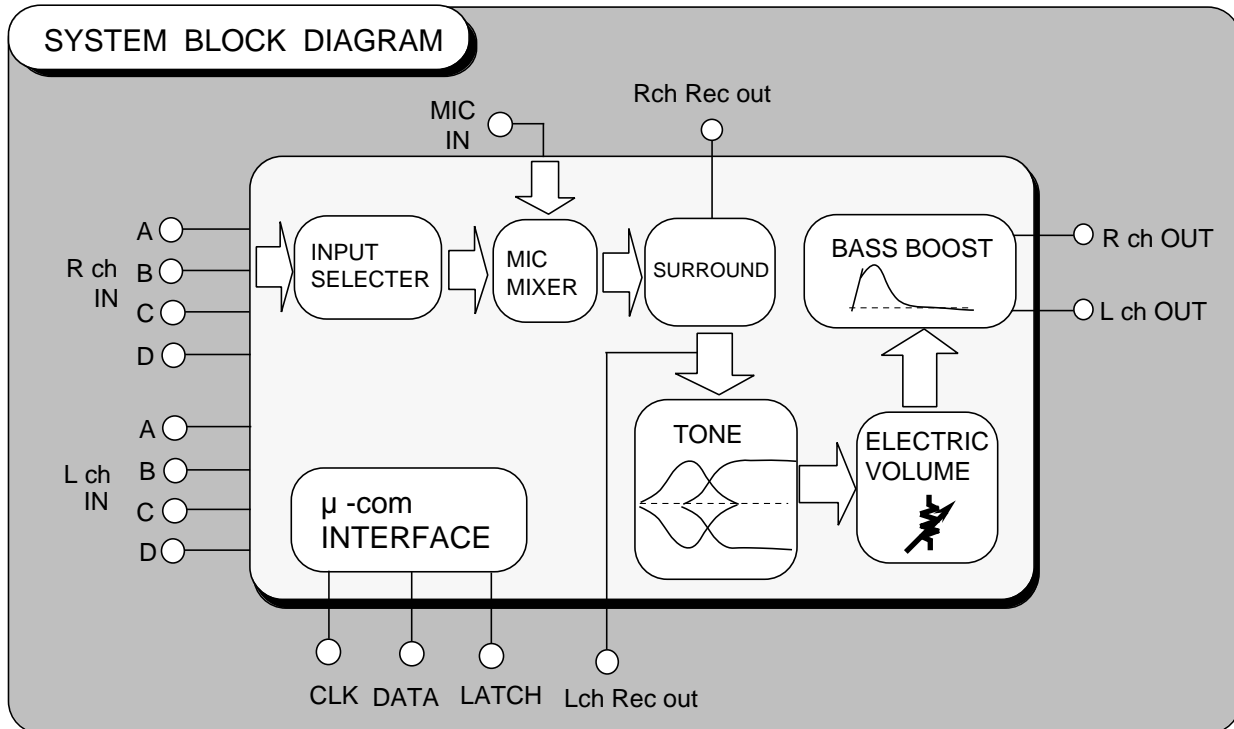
SYSTEM BLOCK DIAGRAM

MIC IN

Rch Rec out

R ch IN

A
B
C
D

INPUT SELECTER

MIC MIXER

SURROUND

BASS BOOST

R ch OUT

L ch OUT

L ch IN

A
B
C
D

μ -com INTERFACE

TONE

ELECTRIC VOLUME

CLK DATA LATCH

Lch Rec out